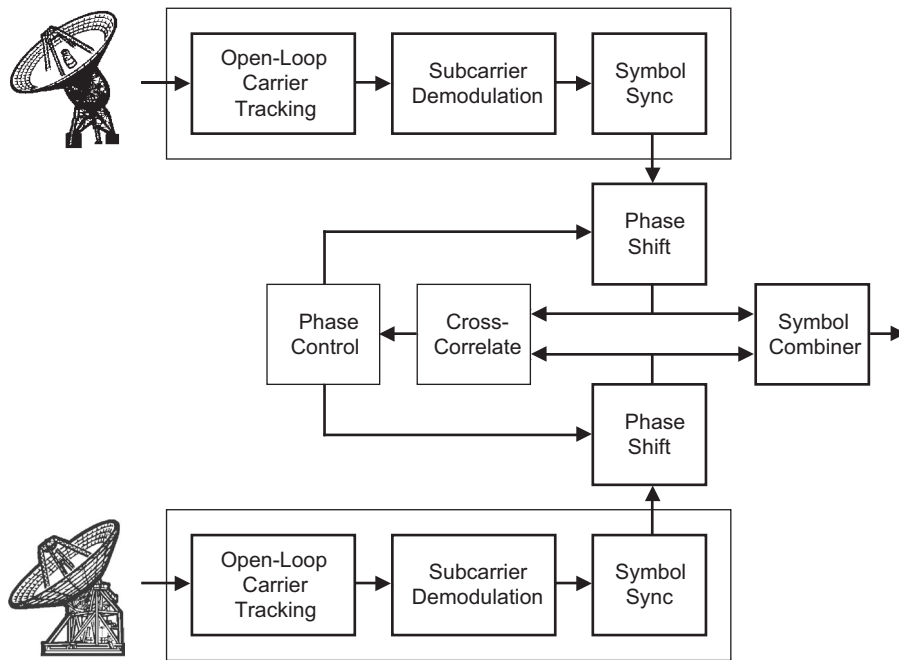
Open-Loop Carrier Tracking

Subcarrier Demodulation

Symbol Sync

Phase Shift

Phase Control

Cross-Correlate

Symbol Combiner

Phase Shift

Open-Loop Carrier Tracking

Subcarrier Demodulation

Symbol Sync